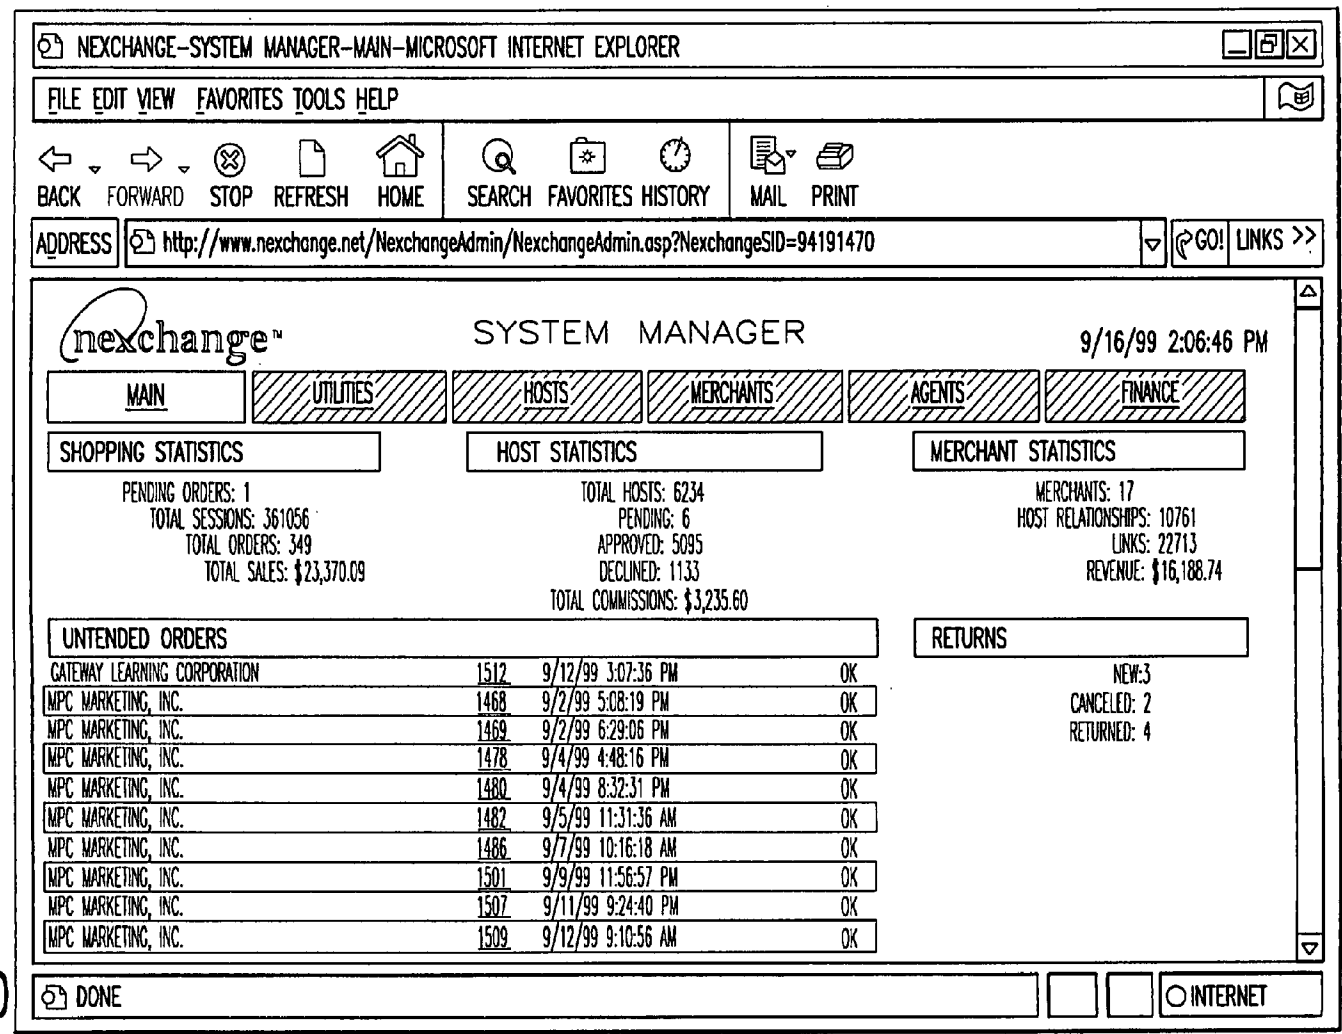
NEXCHANGE-SYSTEM MANAGER-MAIN-MICROSOFT INTERNET EXPLORER

FILE EDIT VIEW FAVORITES TOOLS HELP

BACK FORWARD STOP REFRESH HOME SEARCH FAVORITES HISTORY MAIL PRINT

ADDRESS http://www.nexchange.net/NexchangeAdmin/NexchangeAdmin.asp?NexchangeSID=94191470 GO! LINKS >>

nexchange™ SYSTEM MANAGER 9/16/99 2:06:46 PM

MAIN UTILITIES HOSTS MERCHANTS AGENTS FINANCE

SHOPPING STATISTICS

PENDING ORDERS: 1
TOTAL SESSIONS: 361056
TOTAL ORDERS: 349
TOTAL SALES: $23,370.09

HOST STATISTICS

TOTAL HOSTS: 6234
PENDING: 6
APPROVED: 5095
DECLINED: 1133
TOTAL COMMISSIONS: $3,235.60

MERCHANT STATISTICS

MERCHANTS: 17
HOST RELATIONSHIPS: 10761
LINKS: 22713
REVENUE: $16,188.74

UNTENDED ORDERS

| | | | |
|---|---|---|---|
| GATEWAY LEARNING CORPORATION | 1512 | 9/12/99 3:07:36 PM | OK |
| MPC MARKETING, INC. | 1468 | 9/2/99 5:08:19 PM | OK |
| MPC MARKETING, INC. | 1469 | 9/2/99 6:29:06 PM | OK |
| MPC MARKETING, INC. | 1478 | 9/4/99 4:48:16 PM | OK |
| MPC MARKETING, INC. | 1480 | 9/4/99 8:32:31 PM | OK |
| MPC MARKETING, INC. | 1482 | 9/5/99 11:31:36 AM | OK |
| MPC MARKETING, INC. | 1486 | 9/7/99 10:16:18 AM | OK |
| MPC MARKETING, INC. | 1501 | 9/9/99 11:56:57 PM | OK |
| MPC MARKETING, INC. | 1507 | 9/11/99 9:24:40 PM | OK |
| MPC MARKETING, INC. | 1509 | 9/12/99 9:10:56 AM | OK |

RETURNS

NEW:3
CANCELED: 2
RETURNED: 4

DONE INTERNET